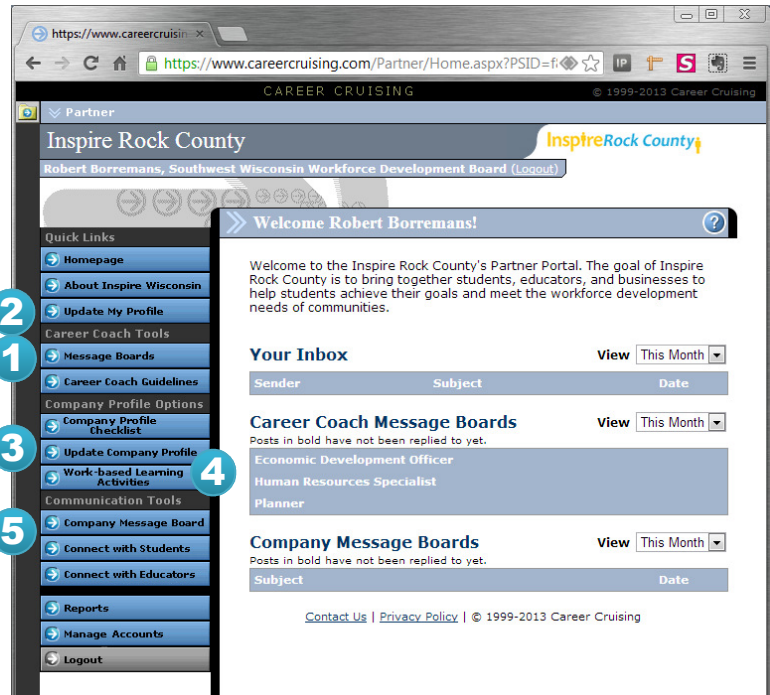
https://www.careercruisin ×

https://www.careercruising.com/Partner/Home.aspx?PSID=f

IP

S

CAREER CRUISING

© 1999-2013 Career Cruising

Partner

Inspire Rock County

InspireRock County

Robert Borremans, Southwest Wisconsin Workforce Development Board (Logout)

Quick Links

Homepage

About Inspire Wisconsin

2 Update My Profile

Career Coach Tools

1 Message Boards

Career Coach Guidelines

Company Profile Options

Company Profile Checklist

3 Update Company Profile

Work-based Learning Activities 4

Communication Tools

5 Company Message Board

Connect with Students

Connect with Educators

Reports

Manage Accounts

Logout

Welcome Robert Borremans!

?

Welcome to the Inspire Rock County's Partner Portal. The goal of Inspire Rock County is to bring together students, educators, and businesses to help students achieve their goals and meet the workforce development needs of communities.

Your Inbox

View This Month

| Sender | Subject | Date |
|---|---|---|

Career Coach Message Boards

View This Month

Posts in bold have not been replied to yet.

Economic Development Officer

Human Resources Specialist

Planner

Company Message Boards

View This Month

Posts in bold have not been replied to yet.

| Subject | Date |
|---|---|

Contact Us | Privacy Policy | © 1999-2013 Career Cruising